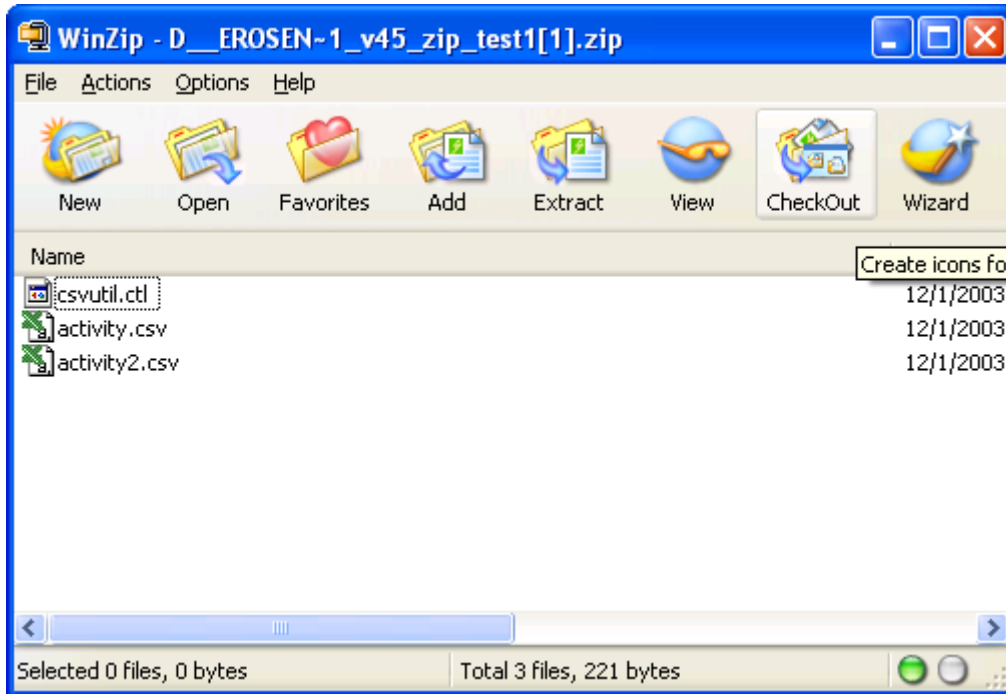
WinZip - D__EROSEN~1_v45_zip_test1[1].zip

File Actions Options Help

New Open Favorites Add Extract View CheckOut Wizard

Name

Create icons fo

csvutil.ctl 12/1/2003
activity.csv 12/1/2003
activity2.csv 12/1/2003

Selected 0 files, 0 bytes Total 3 files, 221 bytes